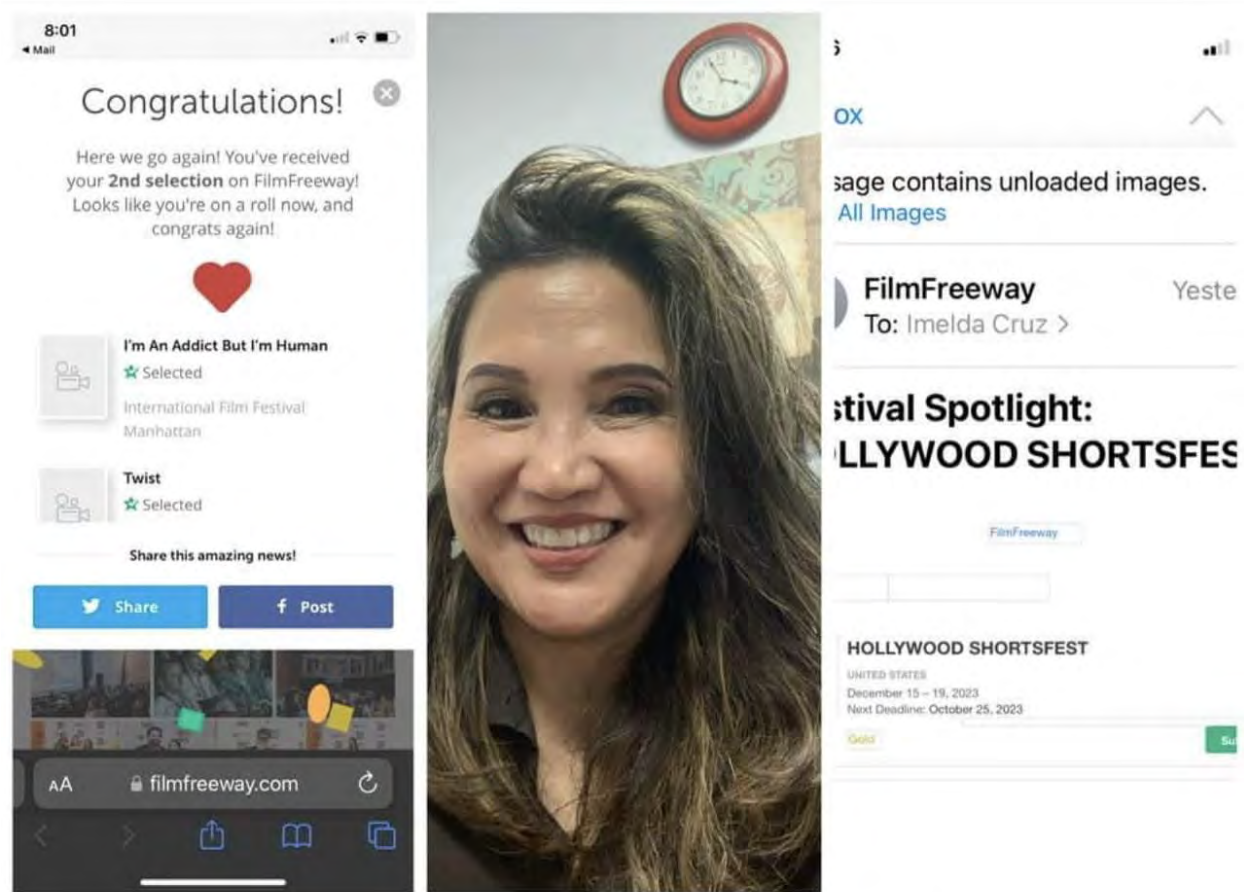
8:01
◀ Mail

Congratulations!

Here we go again! You've received your **2nd selection** on FilmFreeway! Looks like you're on a roll now, and congrats again!

I'm An Addict But I'm Human
Selected
International Film Festival Manhattan

Twist
Selected

Share this amazing news!

Share
Post

AA filmfreeway.com

ox

sage contains unloaded images.
All Images

FilmFreeway
To: Imelda Cruz >
Yeste

stival Spotlight:
LLYWOOD SHORTSFES

FilmFreeway

HOLLYWOOD SHORTSFEST
UNITED STATES
December 15 – 19, 2023
Next Deadline: October 25, 2023
Gold
Su